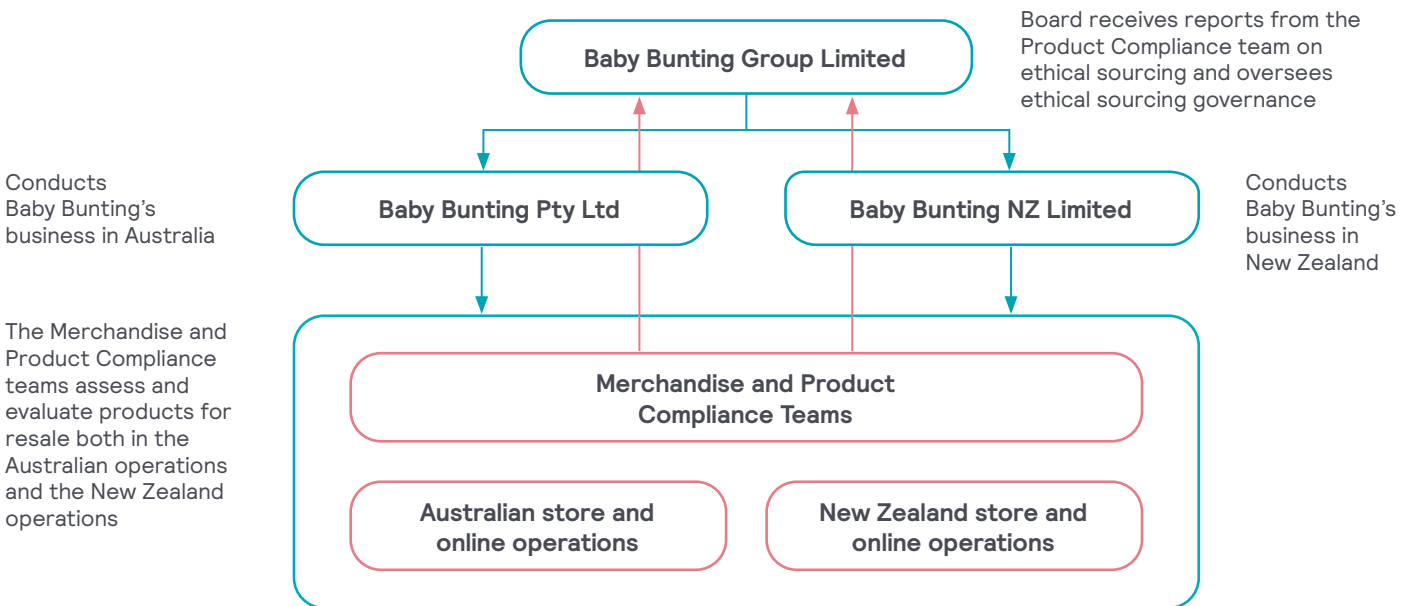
Baby Bunting Group Limited

Board receives reports from the Product Compliance team on ethical sourcing and oversees ethical sourcing governance

Conducts Baby Bunting's business in Australia

Baby Bunting Pty Ltd

Baby Bunting NZ Limited

Conducts Baby Bunting's business in New Zealand

The Merchandise and Product Compliance teams assess and evaluate products for resale both in the Australian operations and the New Zealand operations

Merchandise and Product Compliance Teams

Australian store and online operations

New Zealand store and online operations